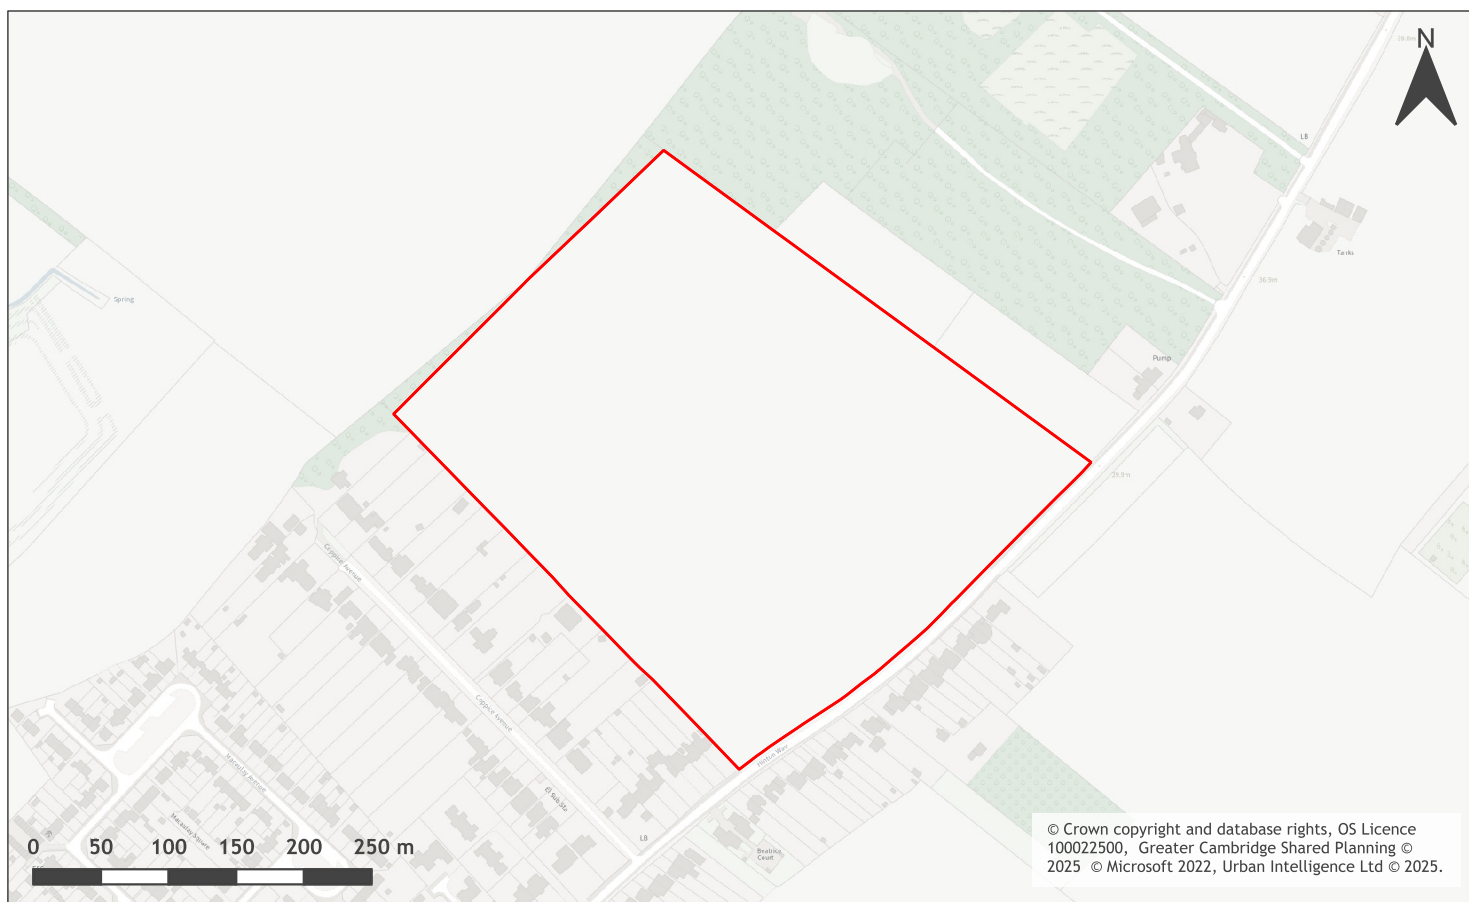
N

LB

Tanks

36.9m

Spring

Pump

29.8m

Coppice Avenue

Coppice Avenue

El Sub Sta

Hinton Way

LB

Beatrice Court

Macaulay Avenue

Macaulay Avenue

0 50 100 150 200 250 m

© Crown copyright and database rights, OS Licence 100022500, Greater Cambridge Shared Planning © 2025 © Microsoft 2022, Urban Intelligence Ltd © 2025.